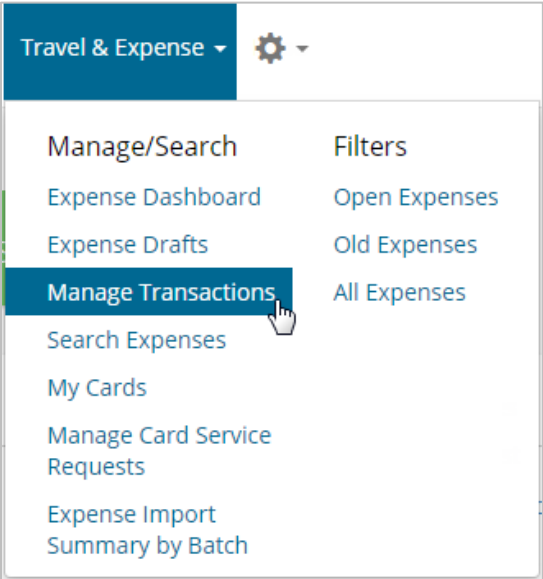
Travel & Expense

Manage/Search
Expense Dashboard
Expense Drafts
Manage Transactions
Search Expenses
My Cards
Manage Card Service Requests
Expense Import Summary by Batch

Filters
Open Expenses
Old Expenses
All Expenses